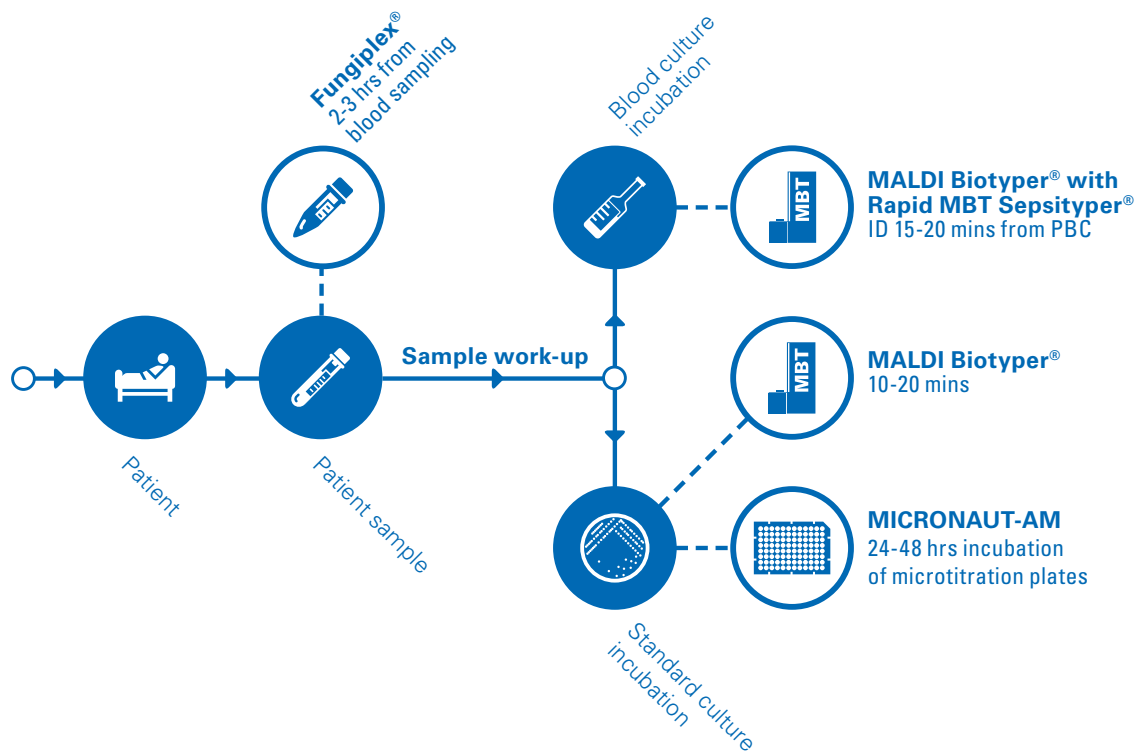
Fungiplex®
2-3 hrs from blood sampling

Blood culture incubation

MBT

MALDI Biotyper® with Rapid MBT Sepsityper®
ID 15-20 mins from PBC

Sample work-up

MBT

MALDI Biotyper®
10-20 mins

Patient

Patient sample

MICRONAUT-AM
24-48 hrs incubation of microtitration plates

Standard culture incubation